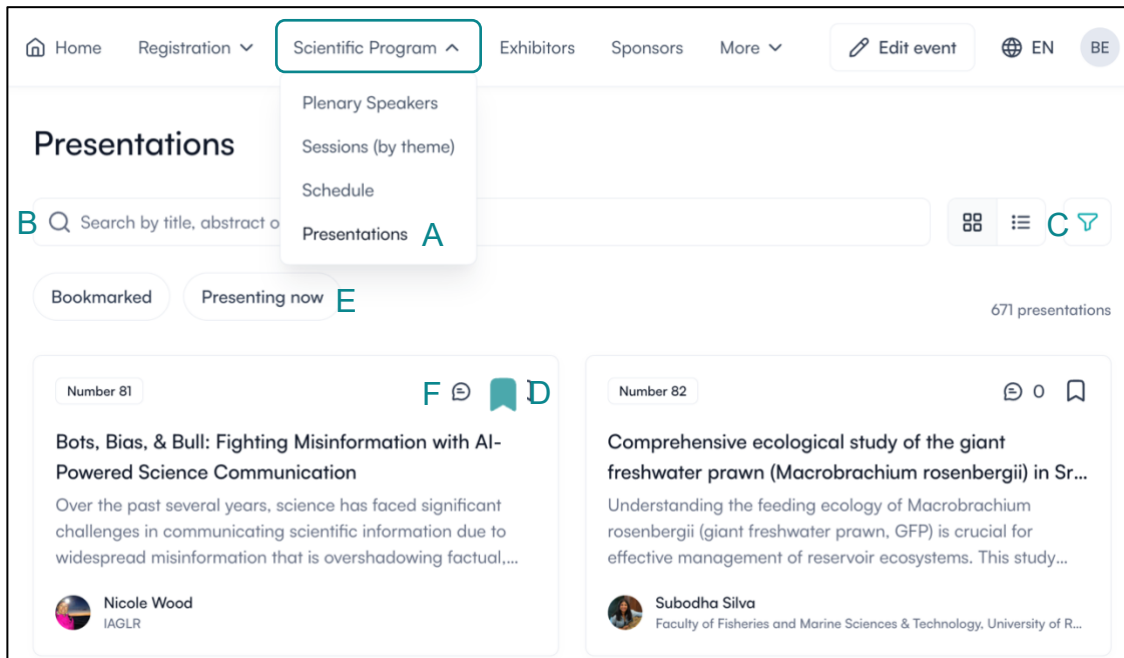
Home Registration Scientific Program Exhibitors Sponsors More Edit event EN BE

Plenary Speakers
Sessions (by theme)
Schedule
Presentations A

Presentations

B Search by title, abstract o

C

Bookmarked Presenting now E

671 presentations

Number 81 F D

Bots, Bias, & Bull: Fighting Misinformation with AI-Powered Science Communication

Over the past several years, science has faced significant challenges in communicating scientific information due to widespread misinformation that is overshadowing factual,...

Nicole Wood
IAGLR

Number 82 0

Comprehensive ecological study of the giant freshwater prawn (Macrobrachium rosenbergii) in Sr...

Understanding the feeding ecology of Macrobrachium rosenbergii (giant freshwater prawn, GFP) is crucial for effective management of reservoir ecosystems. This study...

Subodha Silva
Faculty of Fisheries and Marine Sciences & Technology, University of R...